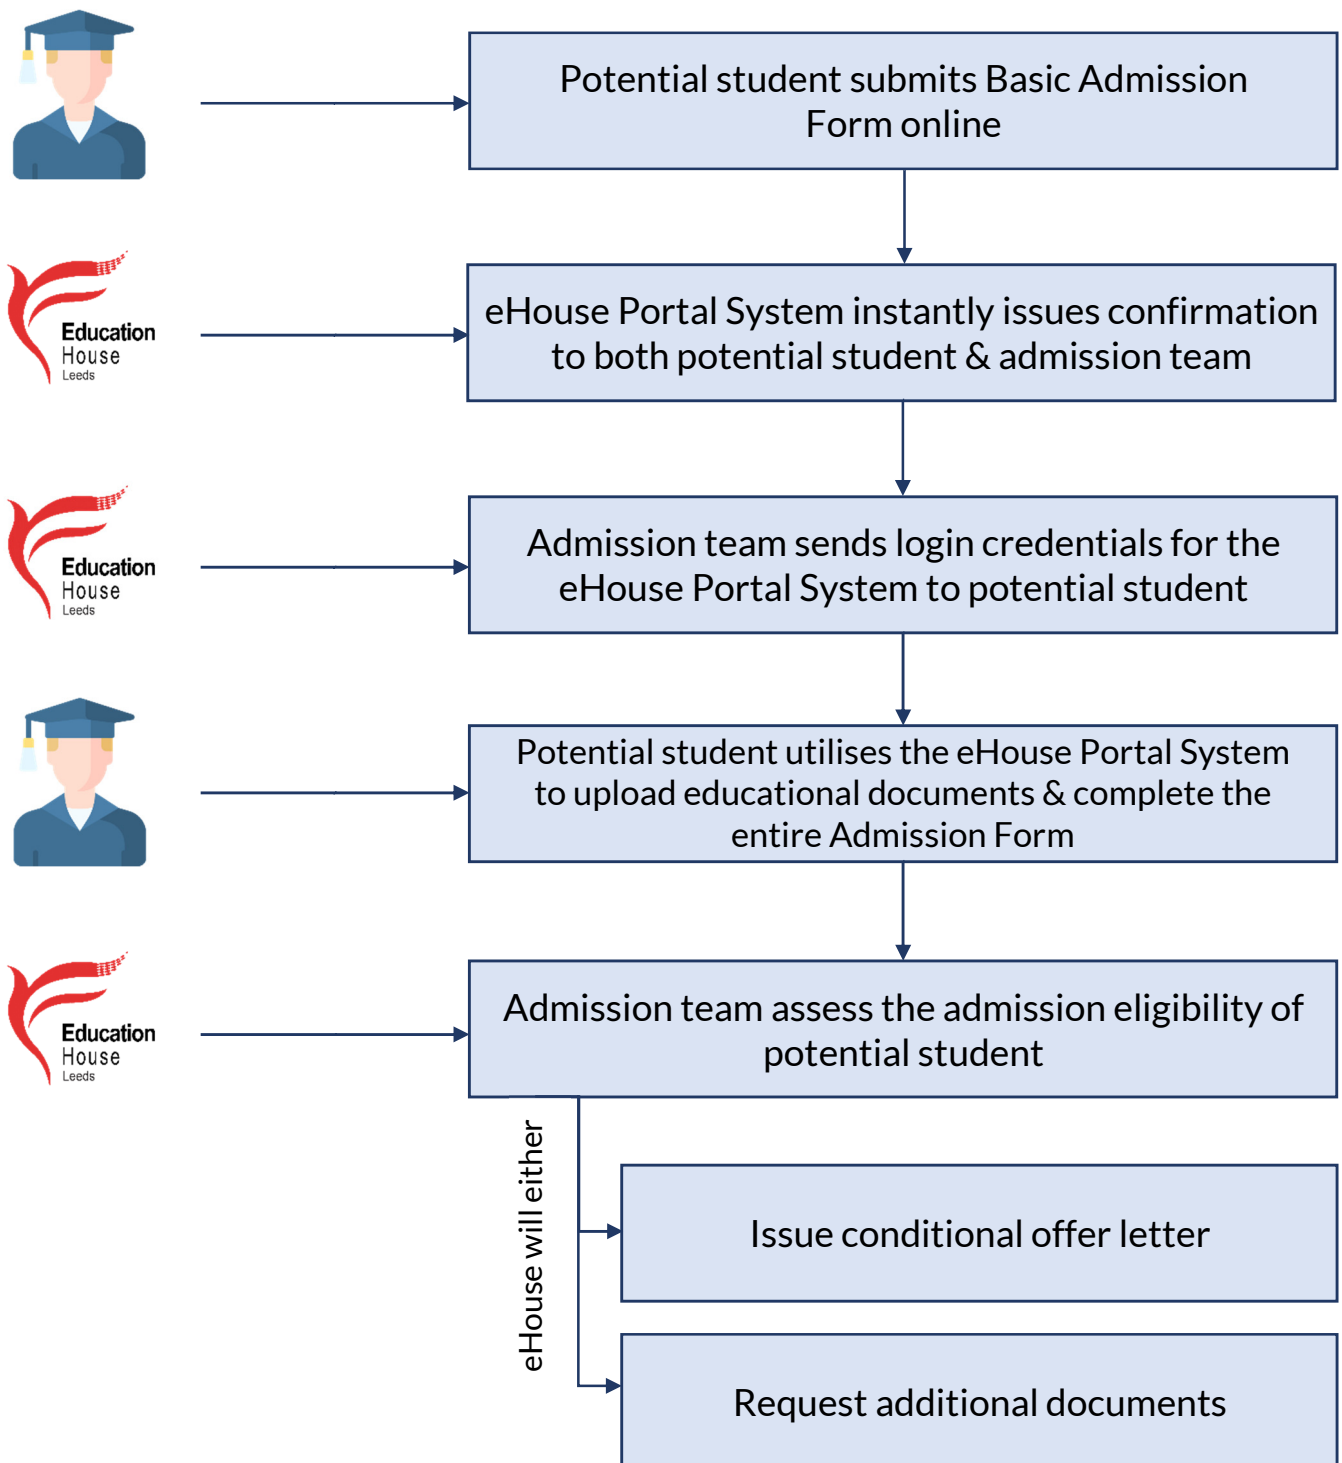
Potential student submits Basic Admission Form online

Education House Leeds

eHouse Portal System instantly issues confirmation to both potential student & admission team

Education House Leeds

Admission team sends login credentials for the eHouse Portal System to potential student

Potential student utilises the eHouse Portal System to upload educational documents & complete the entire Admission Form

Education House Leeds

Admission team assess the admission eligibility of potential student

eHouse will either

Issue conditional offer letter

Request additional documents